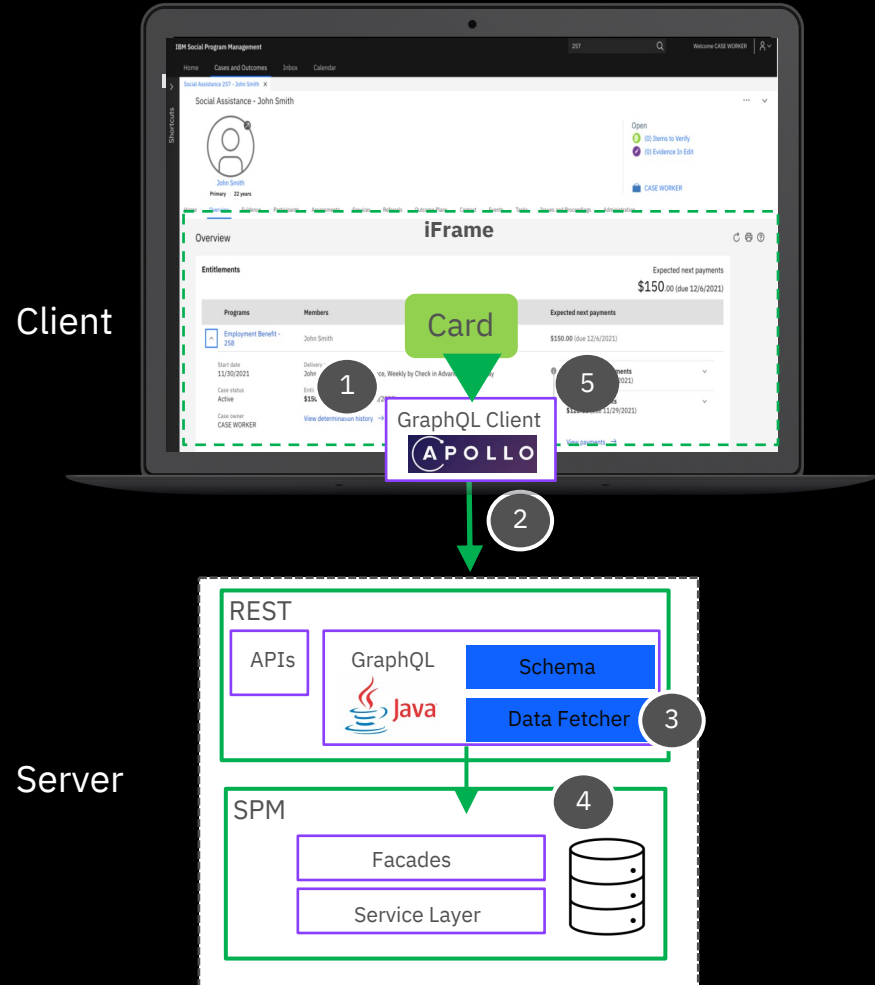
IBM Social Program Management
257
Welcome CASE WORKER
Home Cases and Outcomes Inbox Calendar
Social Assistance 257 - John Smith
Shortcuts
Social Assistance - John Smith
John Smith
Primary 22 years
Open
(0) Items to Verify
(0) Evidence In Edit
CASE WORKER
iFrame
Overview
Entitlements
Expected next payments
$150.00 (due 12/6/2021)
Client
Card
| Programs | Members | | Expected next payments |
|---|---|---|---|
| Employment Benefit - 258 | John Smith | | $150.00 (due 12/6/2021) |

Start date
11/30/2021
Case status
Active
Case owner
CASE WORKER
Delivery
John
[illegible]ce, Weekly by Check in Advance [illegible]y
$150
View determination history →
1
5
GraphQL Client
APOLLO
View payments →
2
REST
APIs
GraphQL
Java
Schema
Data Fetcher
3
Server
4
SPM
Facades
Service Layer